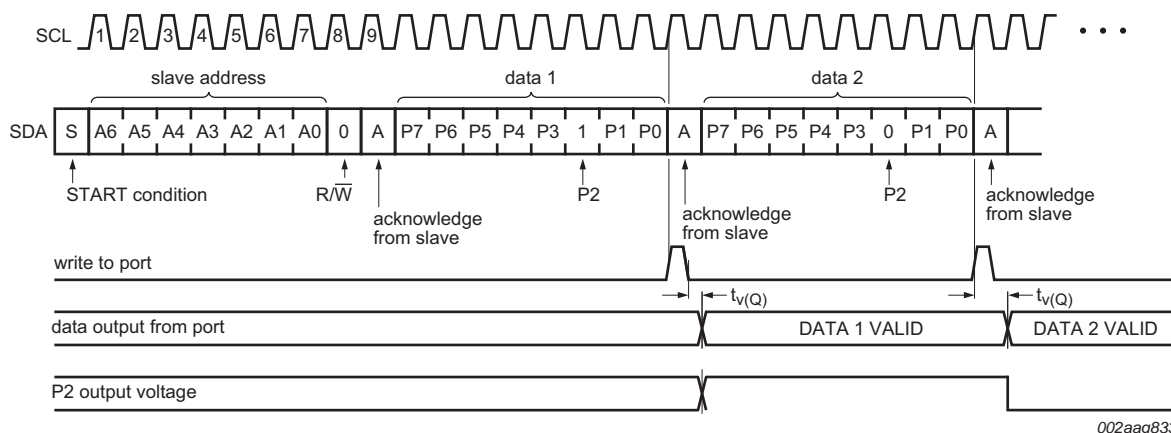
SCL 1 2 3 4 5 6 7 8 9 • • •

slave address

data 1

data 2

SDA S A6 A5 A4 A3 A2 A1 A0 0 A P7 P6 P5 P4 P3 1 P1 P0 A P7 P6 P5 P4 P3 0 P1 P0 A

START condition

$R/\overline{W}$

acknowledge from slave

P2

acknowledge from slave

P2

acknowledge from slave

write to port

$t_{v(Q)}$

$t_{v(Q)}$

data output from port

DATA 1 VALID

DATA 2 VALID

P2 output voltage

002aaq83